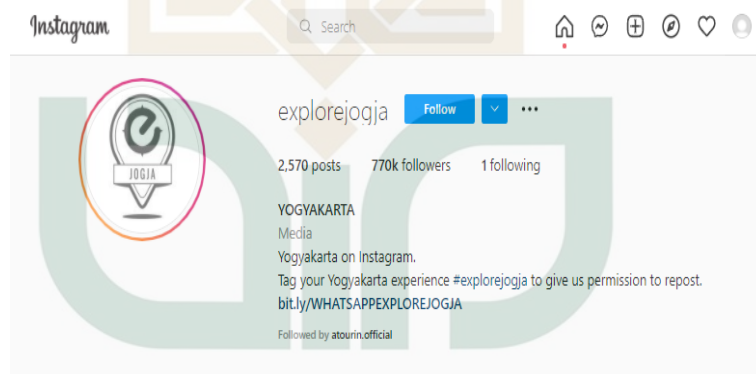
Instagram

Search

explorejogja

Follow

JOGJA

2,570 posts 770k followers 1 following

YOGYAKARTA

Media

Yogyakarta on Instagram.

Tag your Yogyakarta experience #explorejogja to give us permission to repost.

bit.ly/WHATSAPPEXPLOREJOGJA

Followed by atourin.official